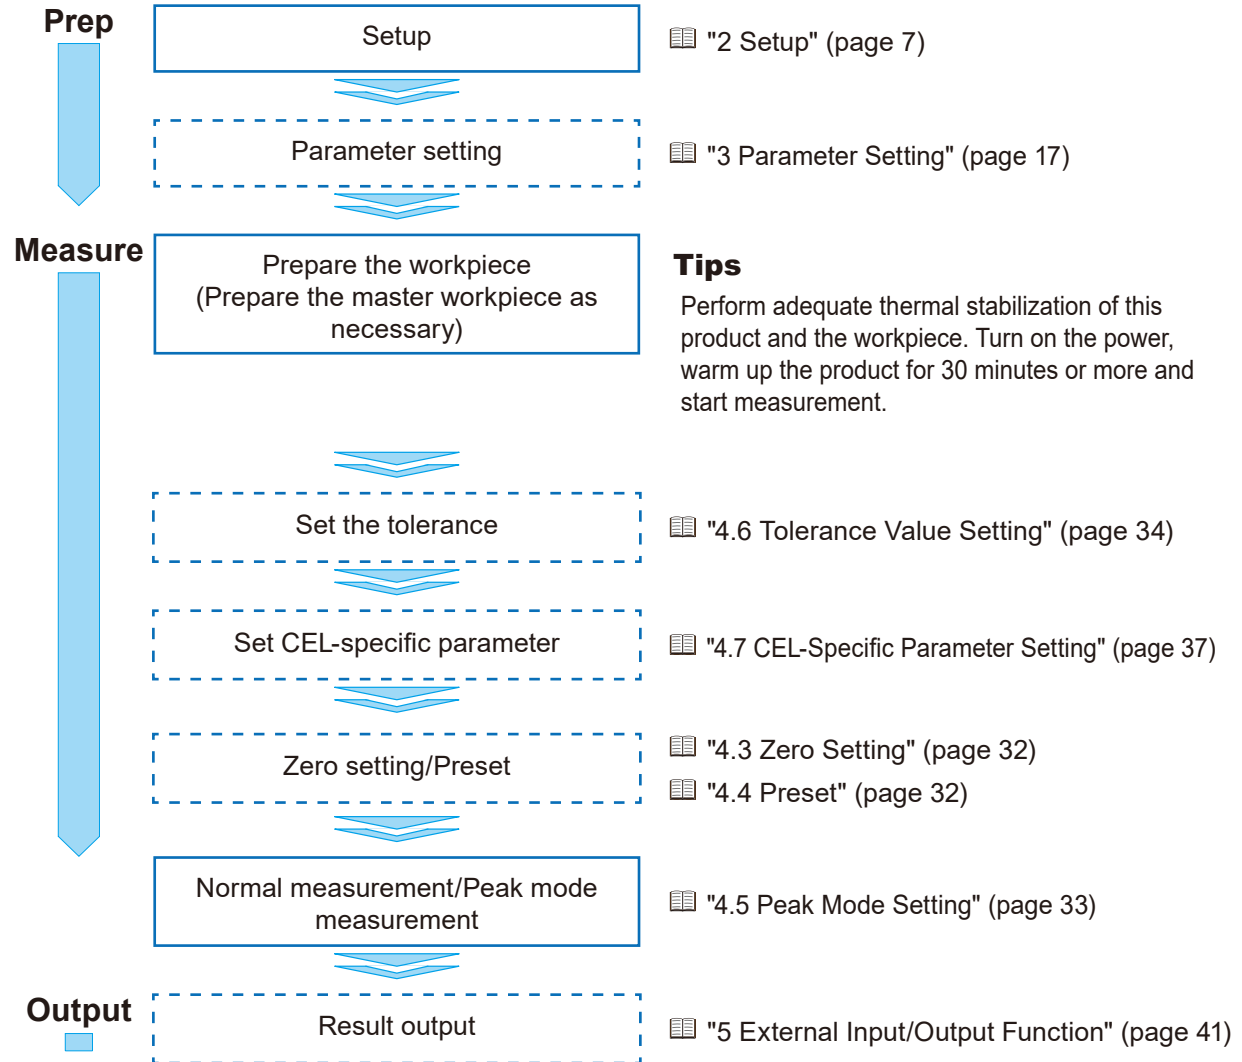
Prep

Setup

"2 Setup" (page 7)

Parameter setting

"3 Parameter Setting" (page 17)

Measure

Prepare the workpiece (Prepare the master workpiece as necessary)

Tips

Perform adequate thermal stabilization of this product and the workpiece. Turn on the power, warm up the product for 30 minutes or more and start measurement.

Set the tolerance

"4.6 Tolerance Value Setting" (page 34)

Set CEL-specific parameter

"4.7 CEL-Specific Parameter Setting" (page 37)

Zero setting/Preset

"4.3 Zero Setting" (page 32)

"4.4 Preset" (page 32)

Normal measurement/Peak mode measurement

"4.5 Peak Mode Setting" (page 33)

Output

Result output

"5 External Input/Output Function" (page 41)